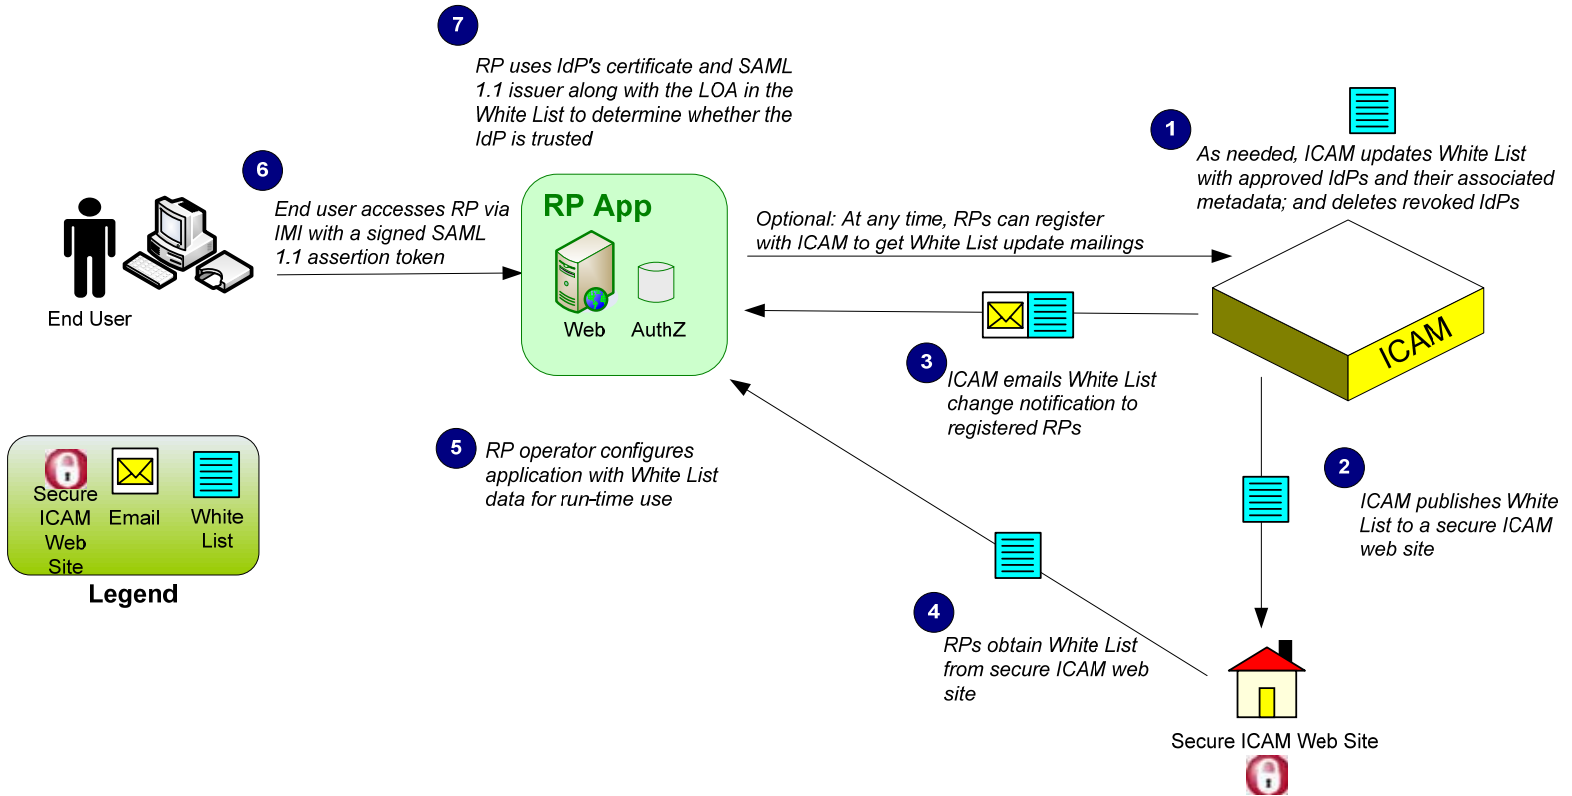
7

RP uses IdP's certificate and SAML 1.1 issuer along with the LOA in the White List to determine whether the IdP is trusted

1

As needed, ICAM updates White List with approved IdPs and their associated metadata; and deletes revoked IdPs

6

End user accesses RP via IMI with a signed SAML 1.1 assertion token

RP App

Web

AuthZ

Optional: At any time, RPs can register with ICAM to get White List update mailings

End User

ICAM

3

ICAM emails White List change notification to registered RPs

5

RP operator configures application with White List data for run-time use

2

ICAM publishes White List to a secure ICAM web site

Secure ICAM Web Site

Email

White List

Legend

4

RPs obtain White List from secure ICAM web site

Secure ICAM Web Site